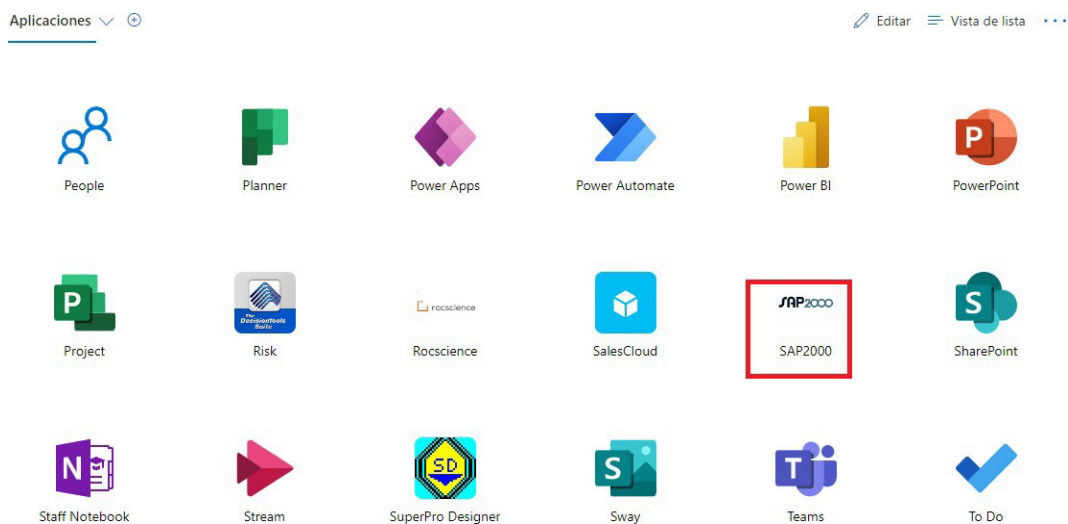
Aplicaciones

Editar Vista de lista ···

People
Planner
Power Apps
Power Automate
Power BI
PowerPoint

P
Project

The DecisionTools Suite
Risk

rocscience
Rocscience

SalesCloud

SAP2000
SAP2000

S
SharePoint

N
Staff Notebook

Stream

SD
SuperPro Designer

S
Sway

T
Teams

To Do